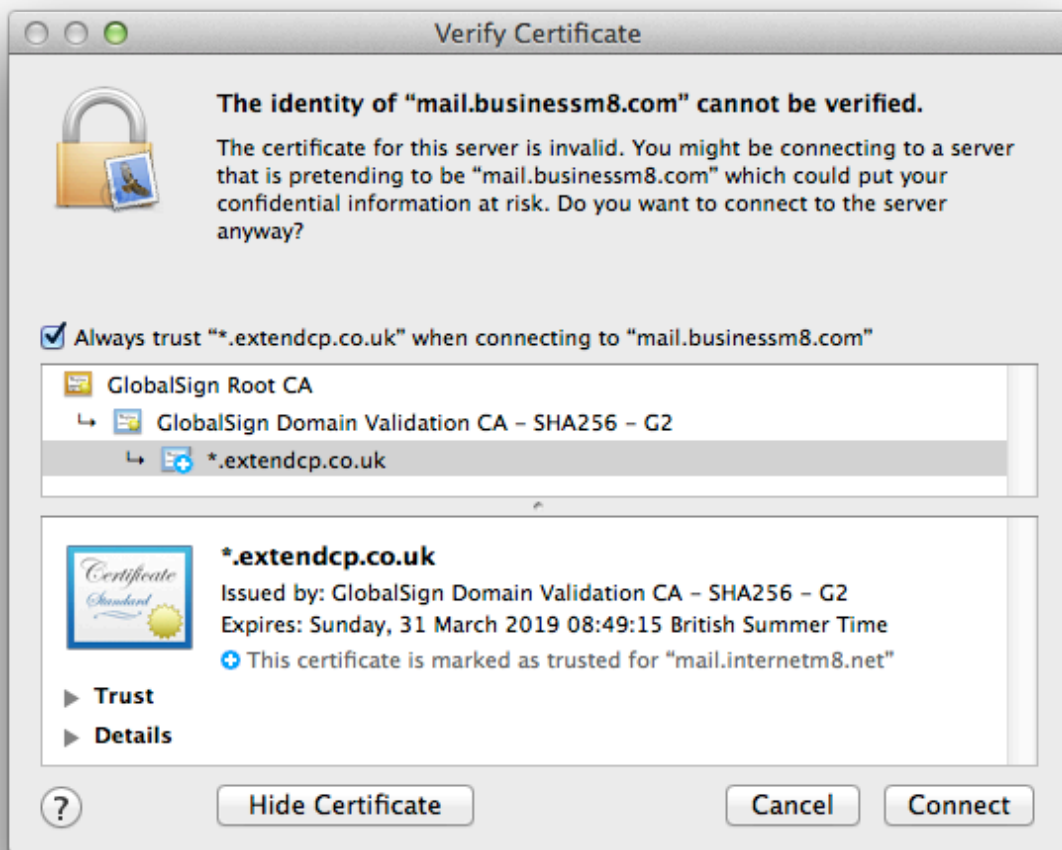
Verify Certificate

The identity of “mail.businessm8.com” cannot be verified.

The certificate for this server is invalid. You might be connecting to a server that is pretending to be “mail.businessm8.com” which could put your confidential information at risk. Do you want to connect to the server anyway?

Always trust “*.extendcp.co.uk” when connecting to “mail.businessm8.com”

GlobalSign Root CA
↳ GlobalSign Domain Validation CA – SHA256 – G2
↳ *.extendcp.co.uk

Certificate Standard

*.extendcp.co.uk
Issued by: GlobalSign Domain Validation CA – SHA256 – G2
Expires: Sunday, 31 March 2019 08:49:15 British Summer Time
This certificate is marked as trusted for “mail.internetm8.net”

Trust
Details

?
Hide Certificate
Cancel
Connect